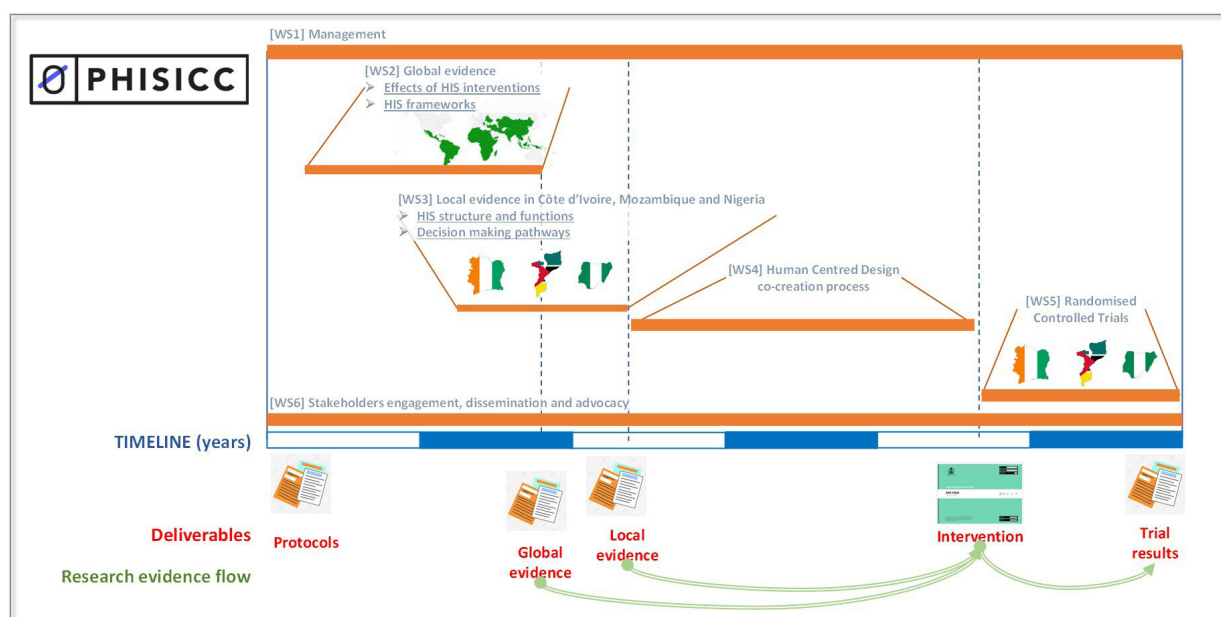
PHISICC

[WS1] Management

[WS2] Global evidence
➢ Effects of HIS interventions
➢ HIS frameworks

[WS3] Local evidence in Côte d'Ivoire, Mozambique and Nigeria
➢ HIS structure and functions
➢ Decision making pathways

[WS4] Human Centred Design co-creation process

[WS5] Randomised Controlled Trials

[WS6] Stakeholders engagement, dissemination and advocacy

TIMELINE (years)

Deliverables

Protocols

Global evidence

Local evidence

Intervention

Trial results

Research evidence flow